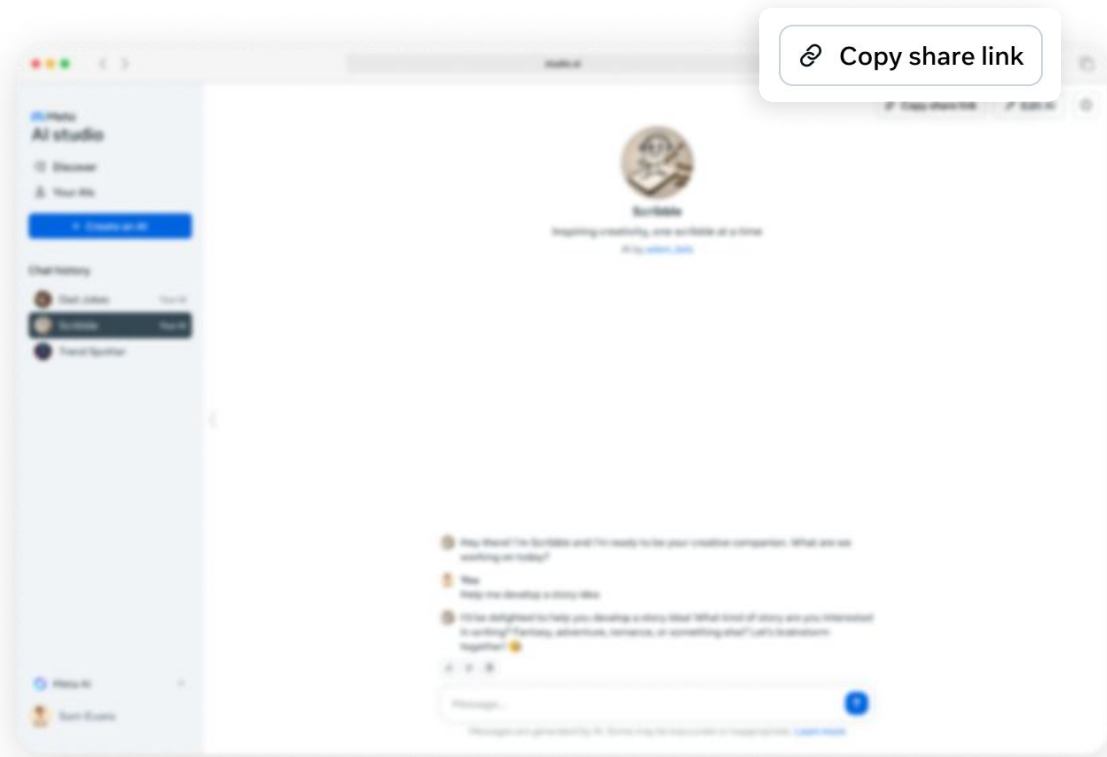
Copy share link

Meta
AI studio

Discover
Your AIs

+ Create an AI

Chat history

Dad Jokes
Scribble
Trend Spotter

Copy share link
Edit AI

Scribble
Inspiring creativity, one scribble at a time

Hey there! I'm Scribble and I'm ready to be your creative companion. What are we working on today?

You
Help me develop a story idea

I'd be delighted to help you develop a story idea! What kind of story are you interested in writing? Fantasy, adventure, romance, or something else? Let's brainstorm together!

Message...

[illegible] Learn more

Meta AI
Sam Evans